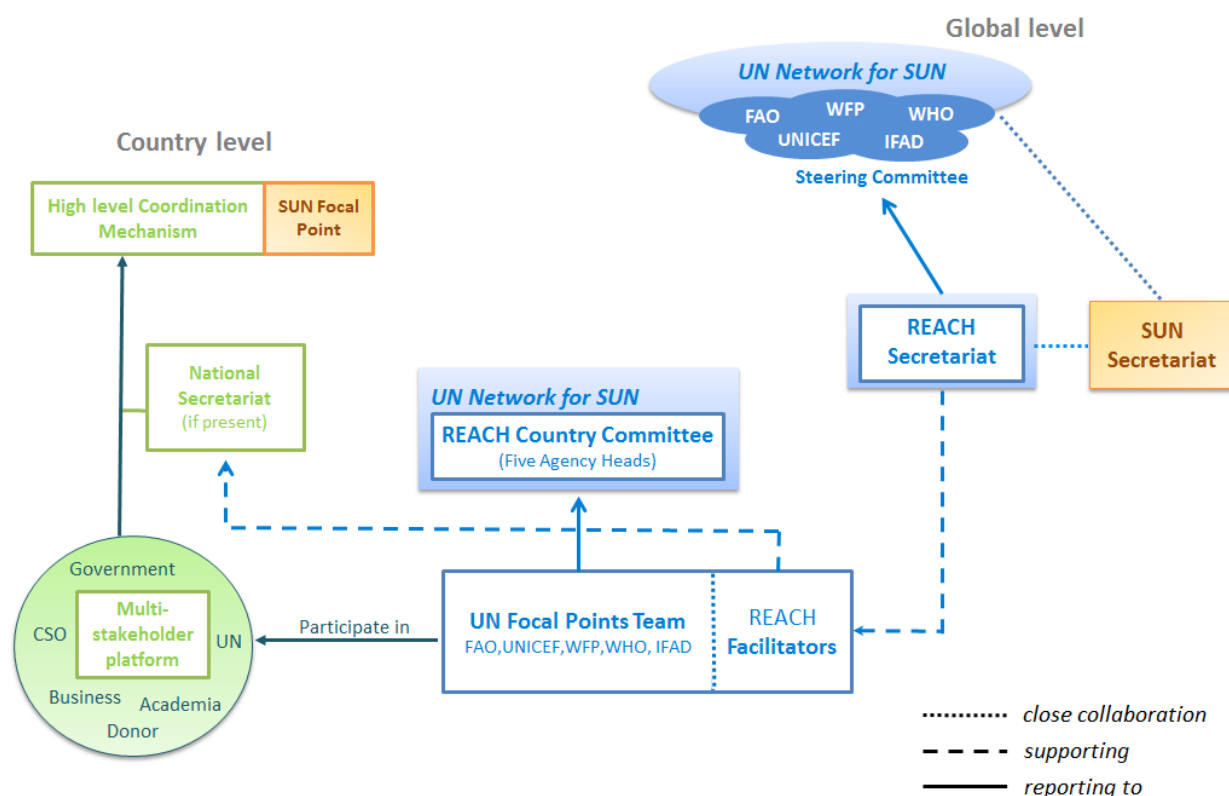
Global level

UN Network for SUN

FAO WFP WHO UNICEF IFAD

Steering Committee

Country level

High level Coordination Mechanism

SUN Focal Point

National Secretariat (if present)

UN Network for SUN

REACH Country Committee (Five Agency Heads)

REACH Secretariat

SUN Secretariat

Government

CSO

Multi-stakeholder platform

UN

Business

Academia

Donor

Participate in

UN Focal Points Team FAO,UNICEF,WFP,WHO, IFAD

REACH Facilitators

close collaboration

supporting

reporting to